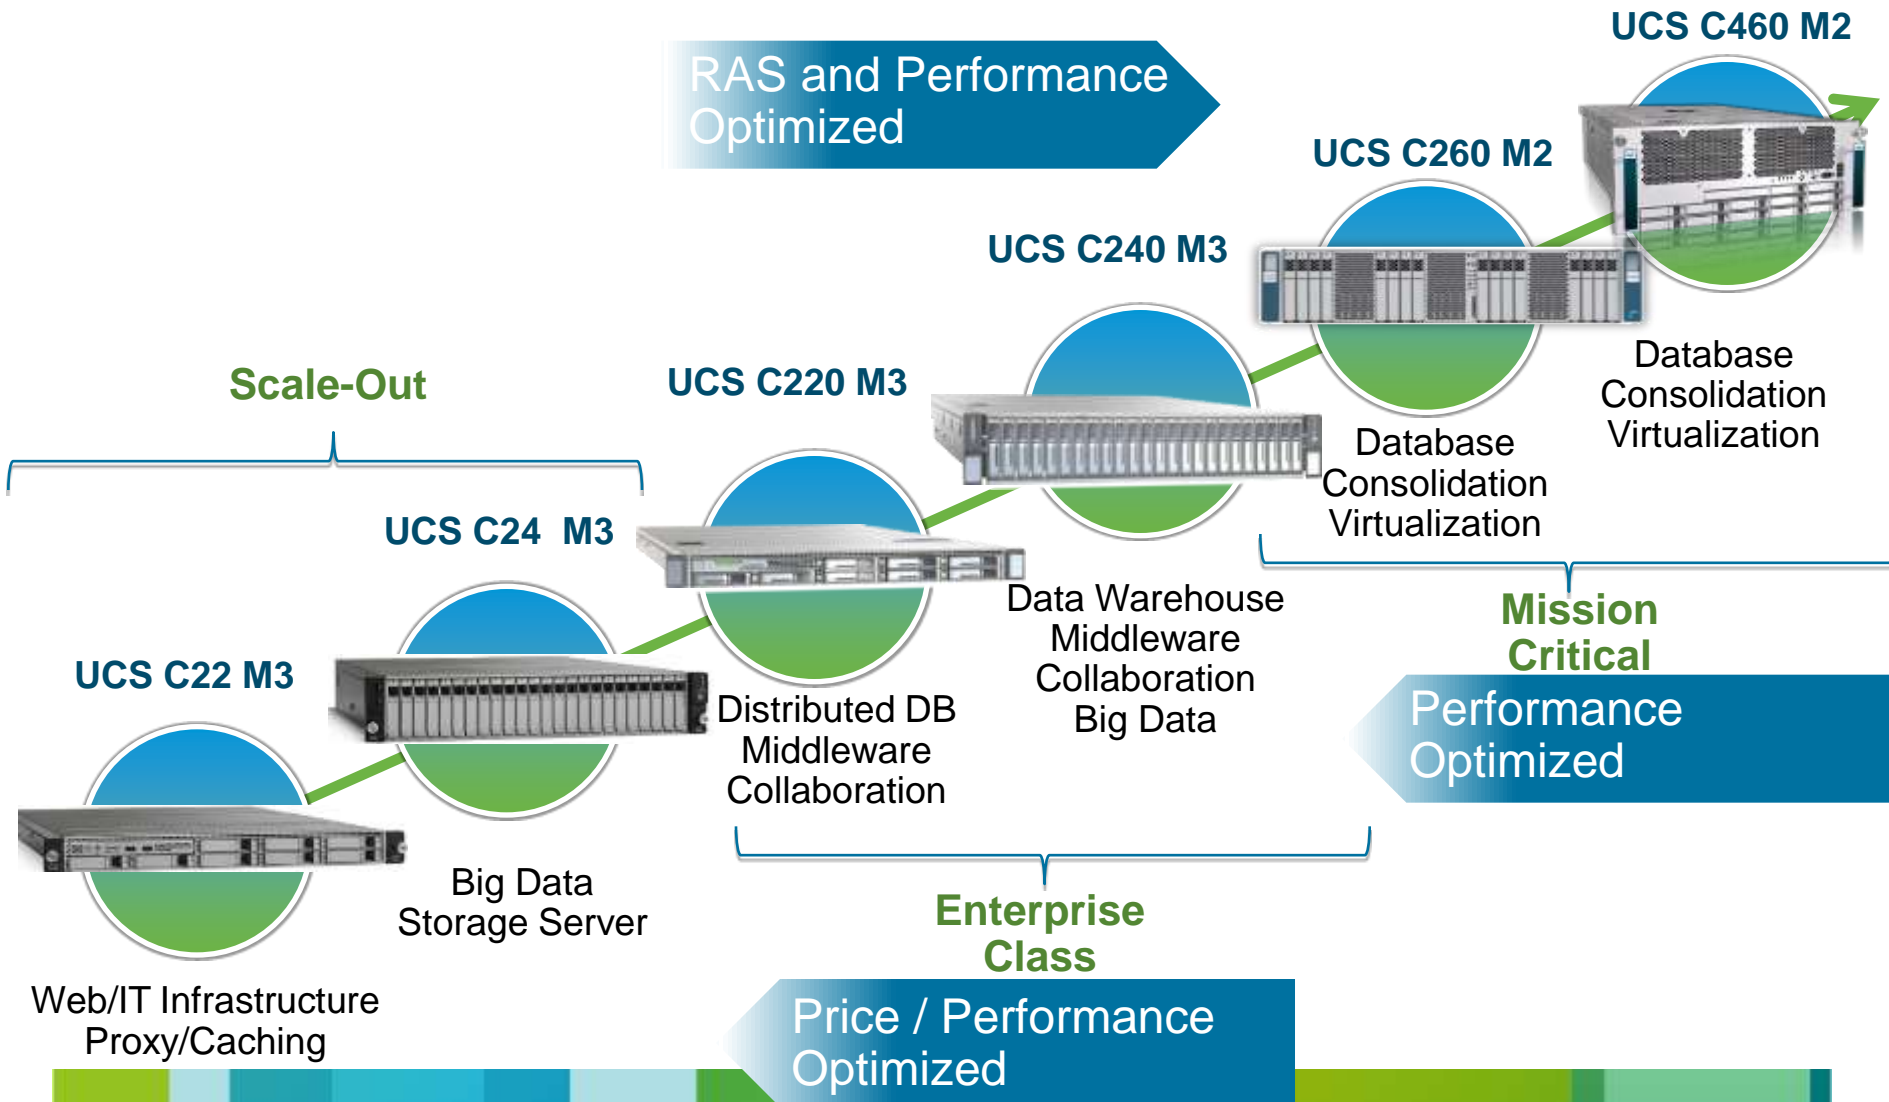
UCS C460 M2

RAS and Performance Optimized

UCS C260 M2

UCS C240 M3

Database Consolidation Virtualization

Scale-Out

UCS C220 M3

Database Consolidation Virtualization

UCS C24 M3

Data Warehouse Middleware Collaboration Big Data

Mission Critical

UCS C22 M3

Distributed DB Middleware Collaboration

Performance Optimized

Big Data Storage Server

Enterprise Class

Web/IT Infrastructure Proxy/Caching

Price / Performance Optimized